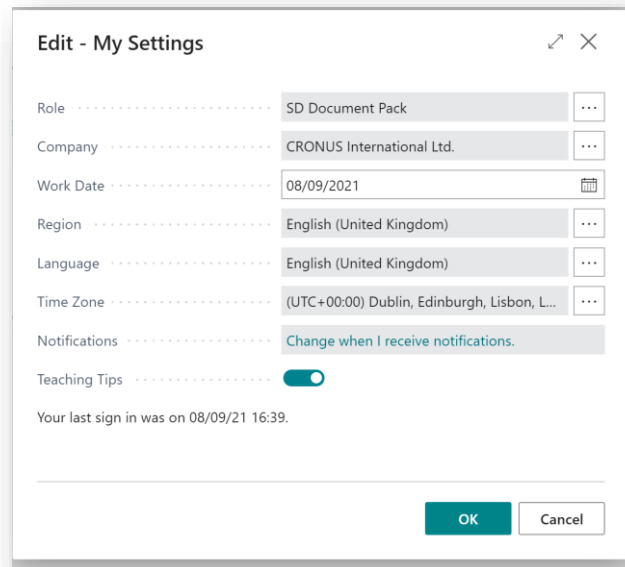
Edit - My Settings

Role SD Document Pack ···
Company CRONUS International Ltd. ···
Work Date 08/09/2021
Region English (United Kingdom) ···
Language English (United Kingdom) ···
Time Zone (UTC+00:00) Dublin, Edinburgh, Lisbon, L... ···
Notifications Change when I receive notifications.
Teaching Tips

Your last sign in was on 08/09/21 16:39.

OK Cancel